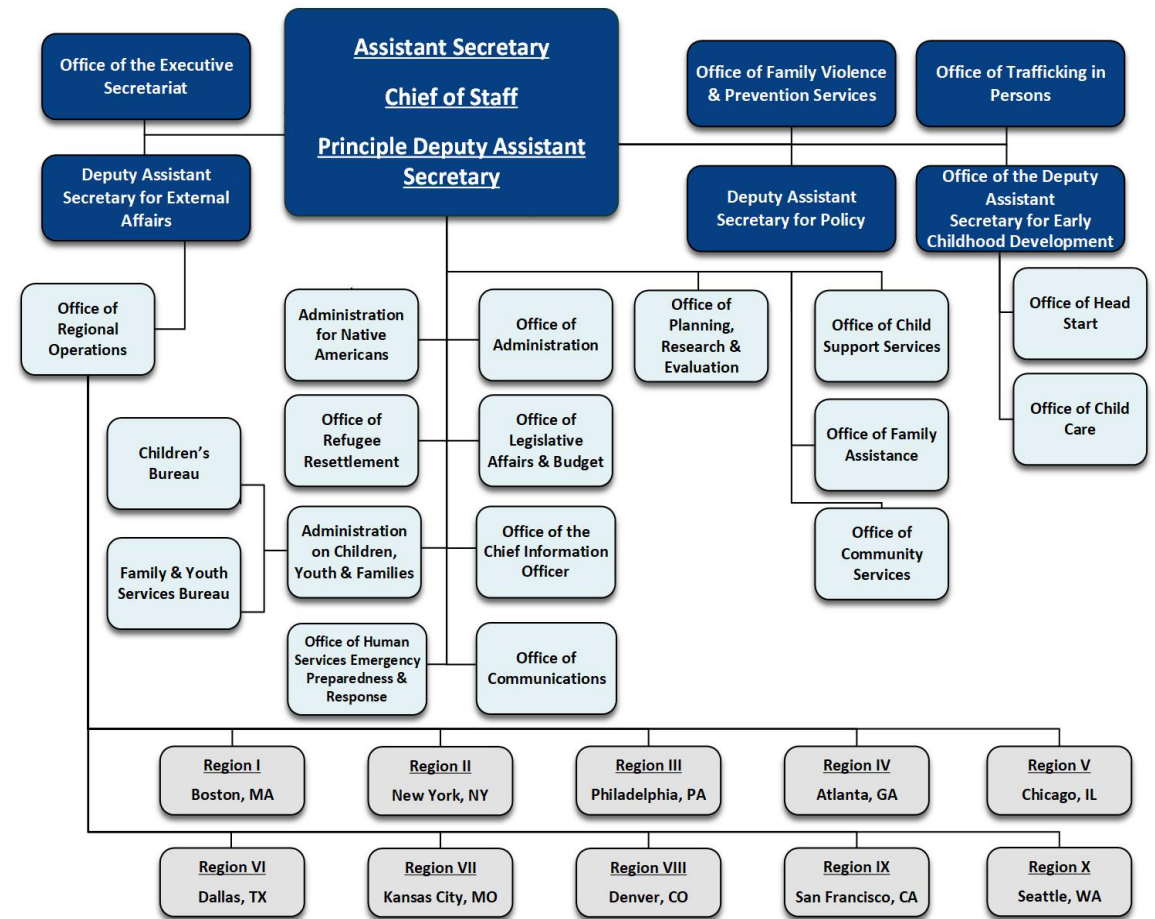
Office of the Executive Secretariat

Assistant Secretary

Chief of Staff

Principle Deputy Assistant Secretary

Office of Family Violence & Prevention Services

Office of Trafficking in Persons

Deputy Assistant Secretary for External Affairs

Deputy Assistant Secretary for Policy

Office of the Deputy Assistant Secretary for Early Childhood Development

Office of Regional Operations

Administration for Native Americans

Office of Administration

Office of Planning, Research & Evaluation

Office of Child Support Services

Office of Head Start

Office of Refugee Resettlement

Office of Legislative Affairs & Budget

Office of Family Assistance

Office of Child Care

Children's Bureau

Family & Youth Services Bureau

Administration on Children, Youth & Families

Office of the Chief Information Officer

Office of Community Services

Office of Human Services Emergency Preparedness & Response

Office of Communications

Region I
Boston, MA

Region II
New York, NY

Region III
Philadelphia, PA

Region IV
Atlanta, GA

Region V
Chicago, IL

Region VI
Dallas, TX

Region VII
Kansas City, MO

Region VIII
Denver, CO

Region IX
San Francisco, CA

Region X
Seattle, WA